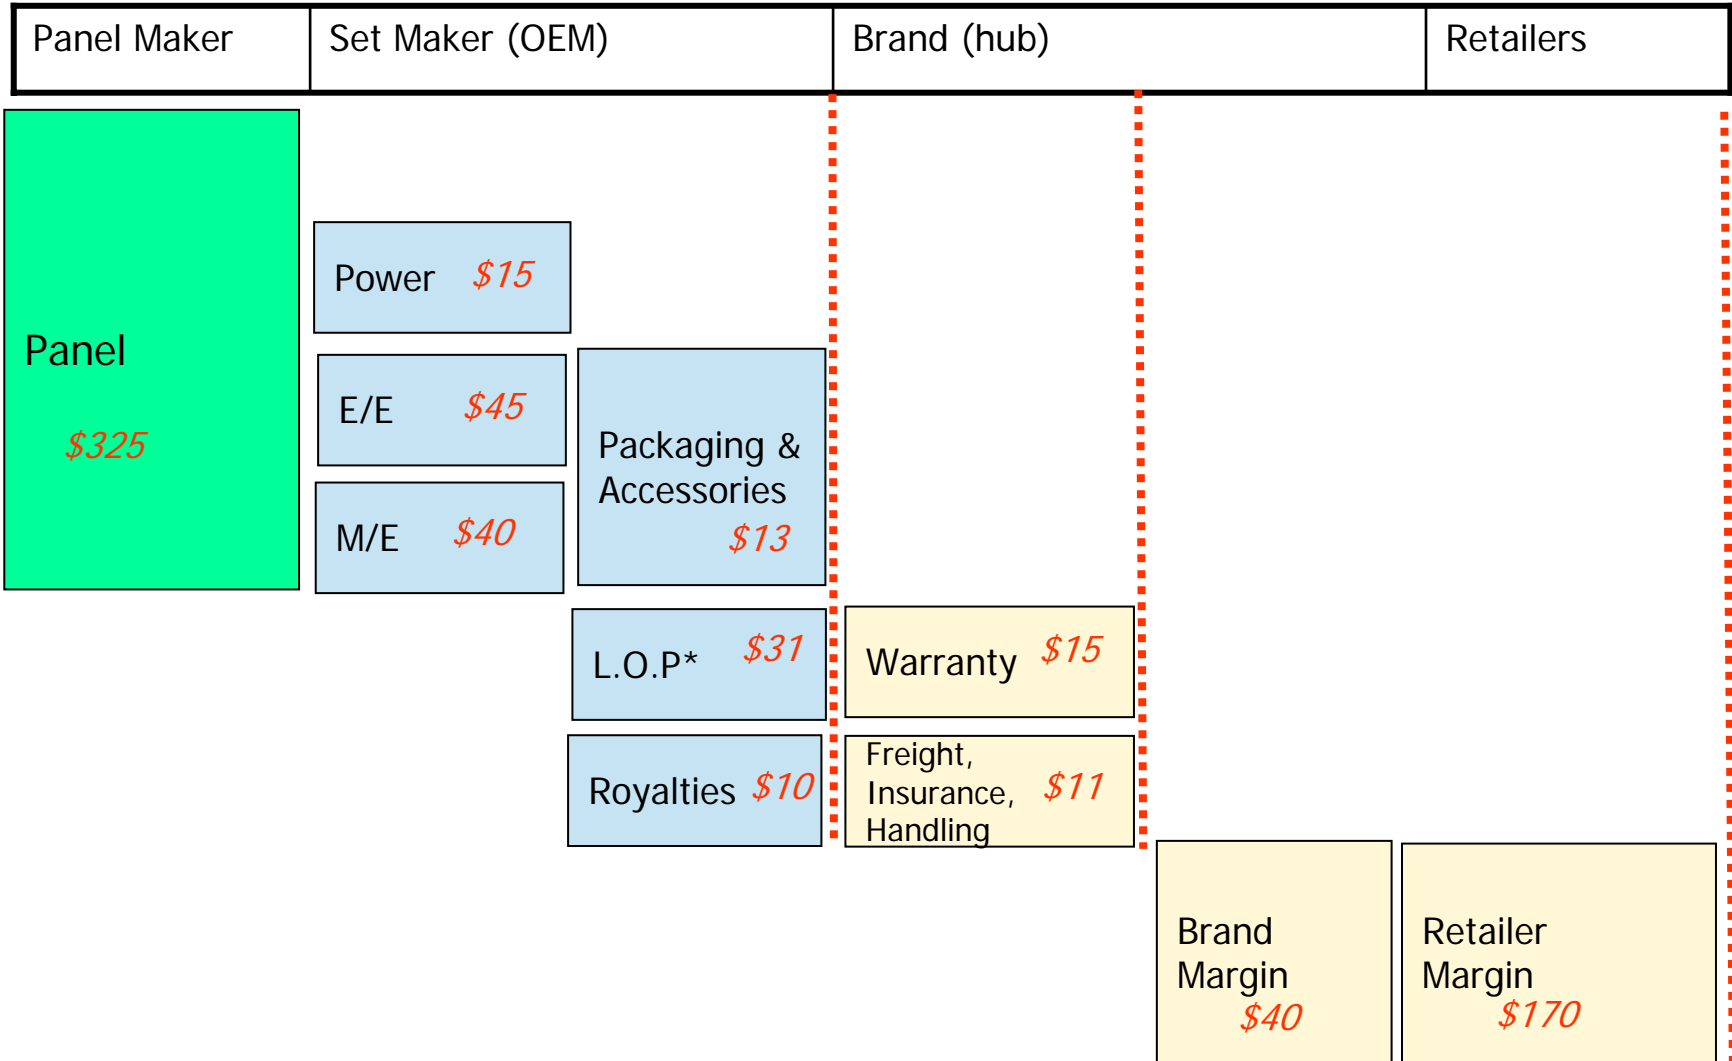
| Panel Maker | Set Maker (OEM) | Brand (hub) | Retailers |
|---|---|---|---|

Panel $325

Power $15

E/E $45

M/E $40

Packaging & Accessories $13

L.O.P* $31

Royalties $10

Warranty $15

Freight, Insurance, Handling $11

Brand Margin $40

Retailer Margin $170